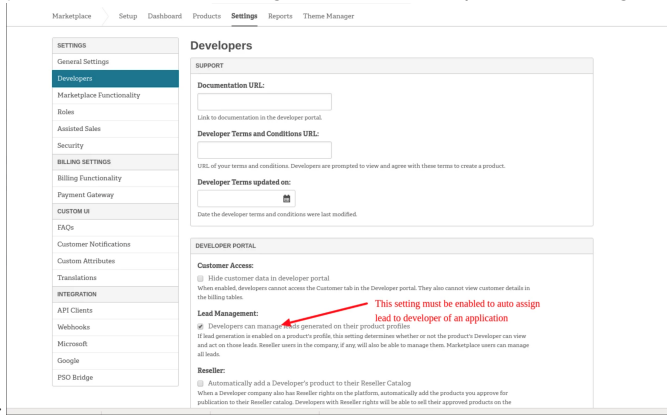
Marketplace Setup Dashboard Products Settings Reports Theme Manager

SETTINGS
General Settings
Developers
Marketplace Functionality
Roles
Assisted Sales
Security
BILLING SETTINGS
Billing Functionality
Payment Gateway
CUSTOM UI
FAQs
Customer Notifications
Custom Attributes
Translations
INTEGRATION
API Clients
Webhooks
Microsoft
Google
PSO Bridge

Developers

SUPPORT

Documentation URL:

Link to documentation in the developer portal.

Developer Terms and Conditions URL:

URL of your terms and conditions. Developers are prompted to view and agree with these terms to create a product.

Developer Terms updated on:

Date the developer terms and conditions were last modified.

DEVELOPER PORTAL

Customer Access:

Hide customer data in developer portal
When enabled, developers cannot access the Customer tab in the Developer portal. They also cannot view customer details in the billing tables.

Lead Management:

This setting must be enabled to auto assign lead to developer of an application

Developers can manage leads generated on their product profiles
If lead generation is enabled on a product's profile, this setting determines whether or not the product's Developer can view and act on those leads. Reseller users in the company, if any, will also be able to manage them. Marketplace users can manage all leads.

Reseller:

Automatically add a Developer's product to their Reseller Catalog
When a Developer company also has Reseller rights on the platform, automatically add the products you approve for publication to their Reseller catalog. Developers with Reseller rights will be able to sell their approved products on the